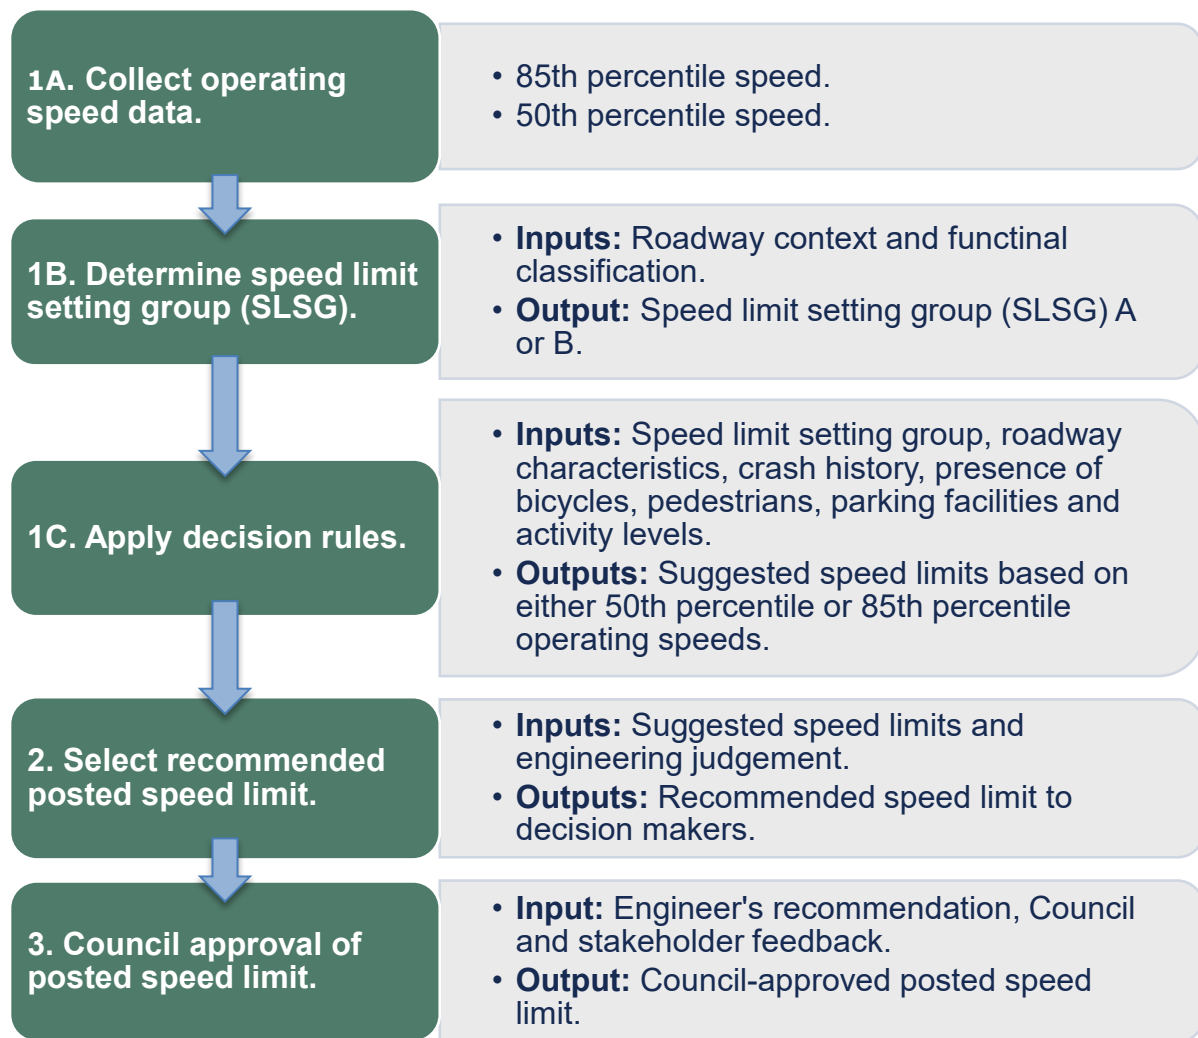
1A. Collect operating speed data.

- 85th percentile speed.
- 50th percentile speed.

1B. Determine speed limit setting group (SLSG).

- **Inputs:** Roadway context and functinal classification.
- **Output:** Speed limit setting group (SLSG) A or B.

1C. Apply decision rules.

- **Inputs:** Speed limit setting group, roadway characteristics, crash history, presence of bicycles, pedestrians, parking facilities and activity levels.
- **Outputs:** Suggested speed limits based on either 50th percentile or 85th percentile operating speeds.

2. Select recommended posted speed limit.

- **Inputs:** Suggested speed limits and engineering judgement.
- **Outputs:** Recommended speed limit to decision makers.

3. Council approval of posted speed limit.

- **Input:** Engineer's recommendation, Council and stakeholder feedback.
- **Output:** Council-approved posted speed limit.